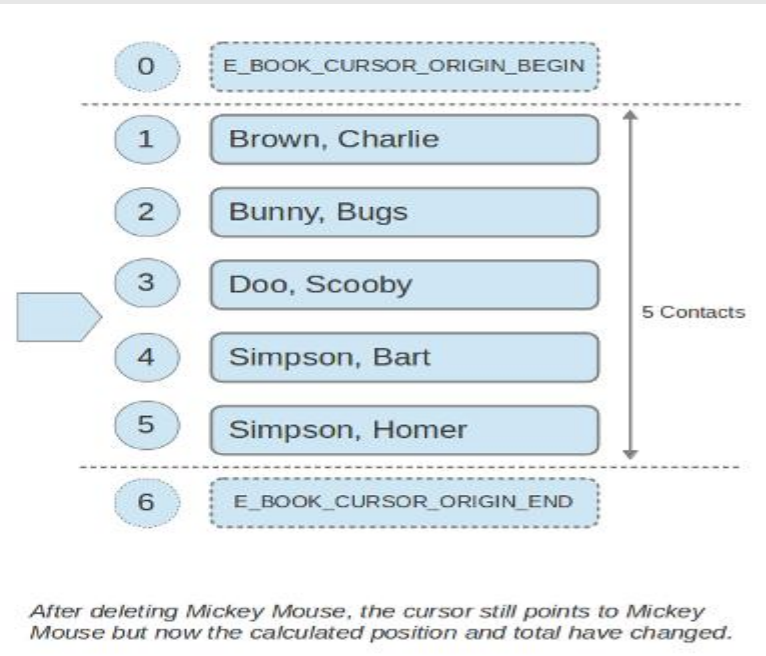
0
E_BOOK_CURSOR_ORIGIN_BEGIN

1
Brown, Charlie

2
Bunny, Bugs

3
Doo, Scooby

4
Simpson, Bart

5
Simpson, Homer

5 Contacts

6
E_BOOK_CURSOR_ORIGIN_END

After deleting Mickey Mouse, the cursor still points to Mickey Mouse but now the calculated position and total have changed.